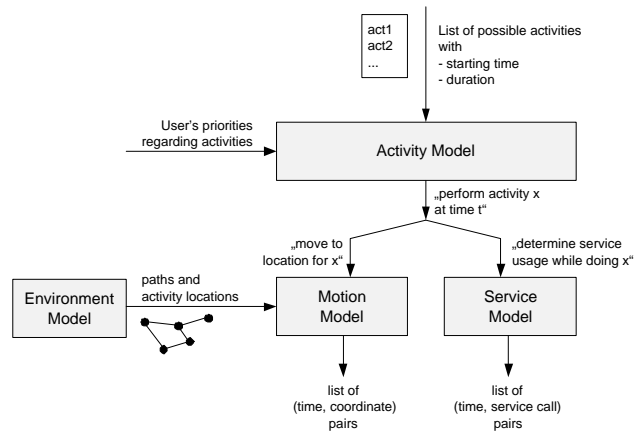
act1
act2
...

List of possible activities with
- starting time
- duration

User's priorities regarding activities

Activity Model

„perform activity x at time t“

„move to location for x“

„determine service usage while doing x“

Environment Model

paths and activity locations

Motion Model

Service Model

list of (time, coordinate) pairs

list of (time, service call) pairs